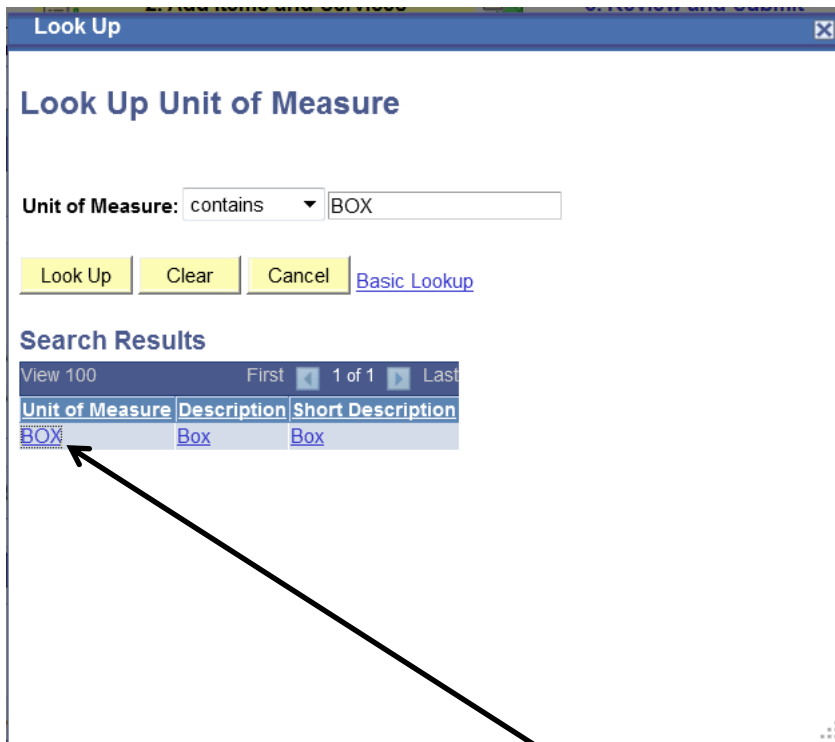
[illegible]

Look Up

Look Up Unit of Measure

Unit of Measure: contains BOX

Look Up Clear Cancel Basic Lookup

Search Results

View 100 First 1 of 1 Last

| Unit of Measure | Description | Short Description |
|---|---|---|
| BOX | Box | Box |